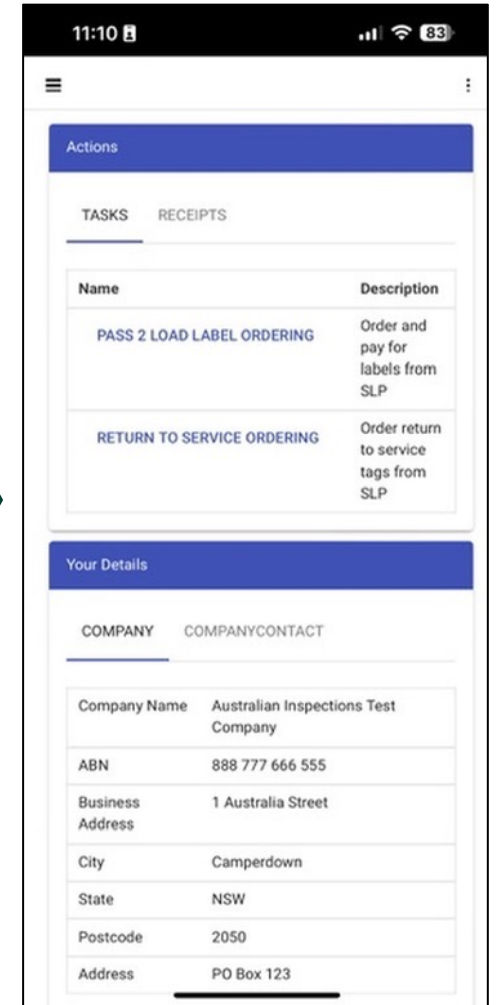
11:10

83

Actions

TASKS RECEIPTS

| Name | Description |
|---|---|
| PASS 2 LOAD LABEL ORDERING | Order and pay for labels from SLP |
| RETURN TO SERVICE ORDERING | Order return to service tags from SLP |

Your Details

COMPANY COMPANYCONTACT

| | |
|---|---|
| Company Name | Australian Inspections Test Company |
| ABN | 888 777 666 555 |
| Business Address | 1 Australia Street |
| City | Camperdown |
| State | NSW |
| Postcode | 2050 |
| Address | PO Box 123 |